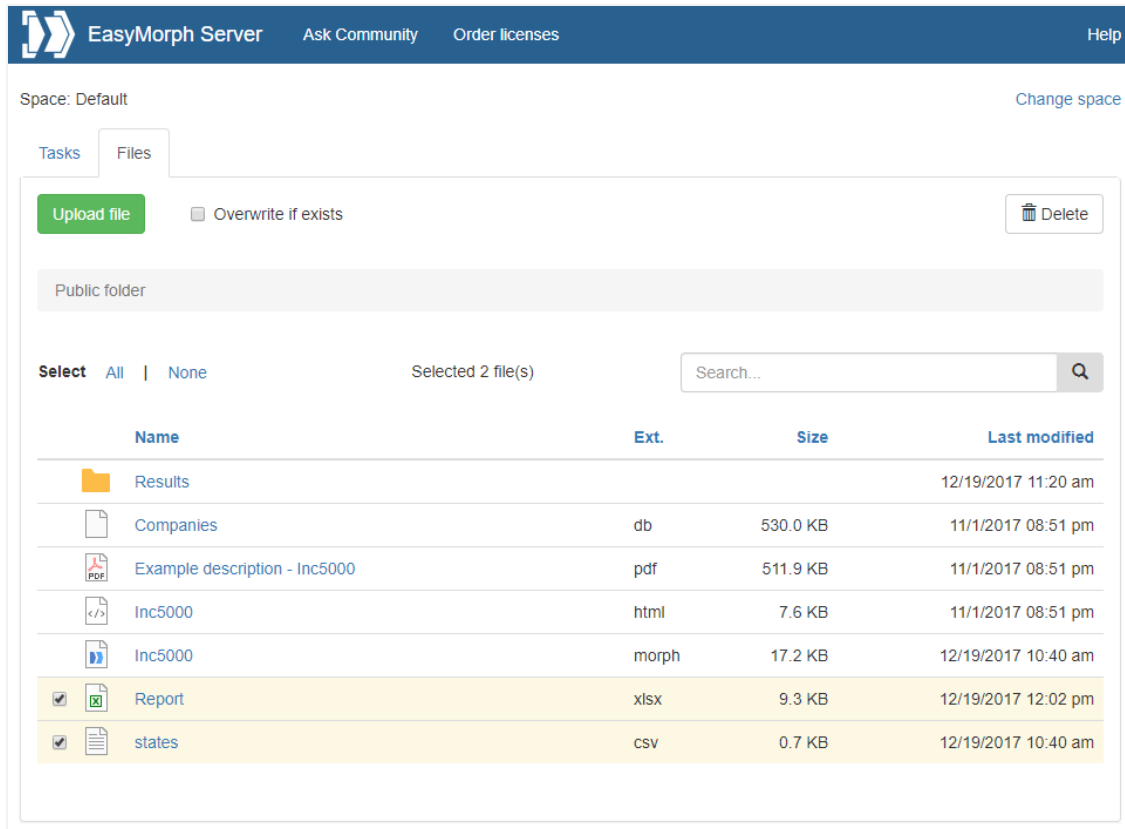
EasyMorph Server Ask Community Order licenses Help

Space: Default Change space

Tasks Files

Upload file Overwrite if exists Delete

Public folder

Select All | None Selected 2 file(s) Search...

| Name | Ext. | Size | Last modified |
|---|---|---|---|
| Results | | | 12/19/2017 11:20 am |
| Companies | db | 530.0 KB | 11/1/2017 08:51 pm |
| Example description - Inc5000 | pdf | 511.9 KB | 11/1/2017 08:51 pm |
| Inc5000 | html | 7.6 KB | 11/1/2017 08:51 pm |
| Inc5000 | morph | 17.2 KB | 12/19/2017 10:40 am |
| Report | xlsx | 9.3 KB | 12/19/2017 12:02 pm |
| states | csv | 0.7 KB | 12/19/2017 10:40 am |